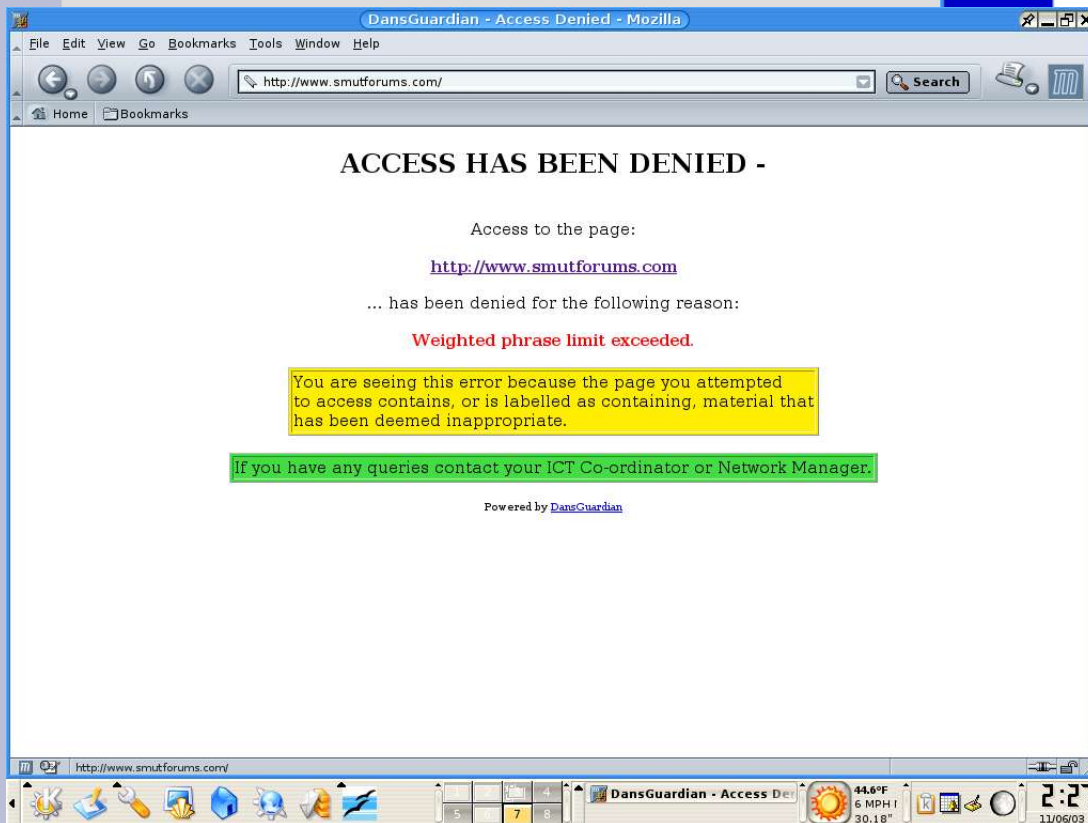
DansGuardian - Access Denied - Mozilla

File Edit View Go Bookmarks Tools Window Help

http://www.smutforums.com/

Search

Home Bookmarks

ACCESS HAS BEEN DENIED -

Access to the page:

http://www.smutforums.com

... has been denied for the following reason:

Weighted phrase limit exceeded.

You are seeing this error because the page you attempted to access contains, or is labelled as containing, material that has been deemed inappropriate.

If you have any queries contact your ICT Co-ordinator or Network Manager.

Powered by DansGuardian

http://www.smutforums.com/

1 2 3 4 5 6 7 8

DansGuardian - Access Der

44.6°F
6 MPH
30.18"

2:2
11/06/03